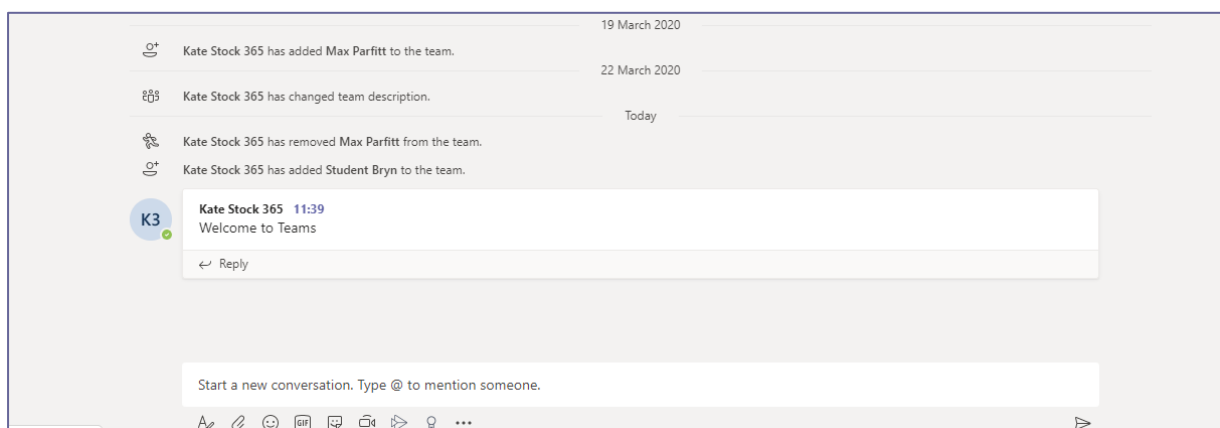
19 March 2020

Kate Stock 365 has added Max Parfitt to the team.

22 March 2020

Kate Stock 365 has changed team description.

Today

Kate Stock 365 has removed Max Parfitt from the team.

Kate Stock 365 has added Student Bryn to the team.

K3

Kate Stock 365 11:39
Welcome to Teams

Reply

Start a new conversation. Type @ to mention someone.

GIF